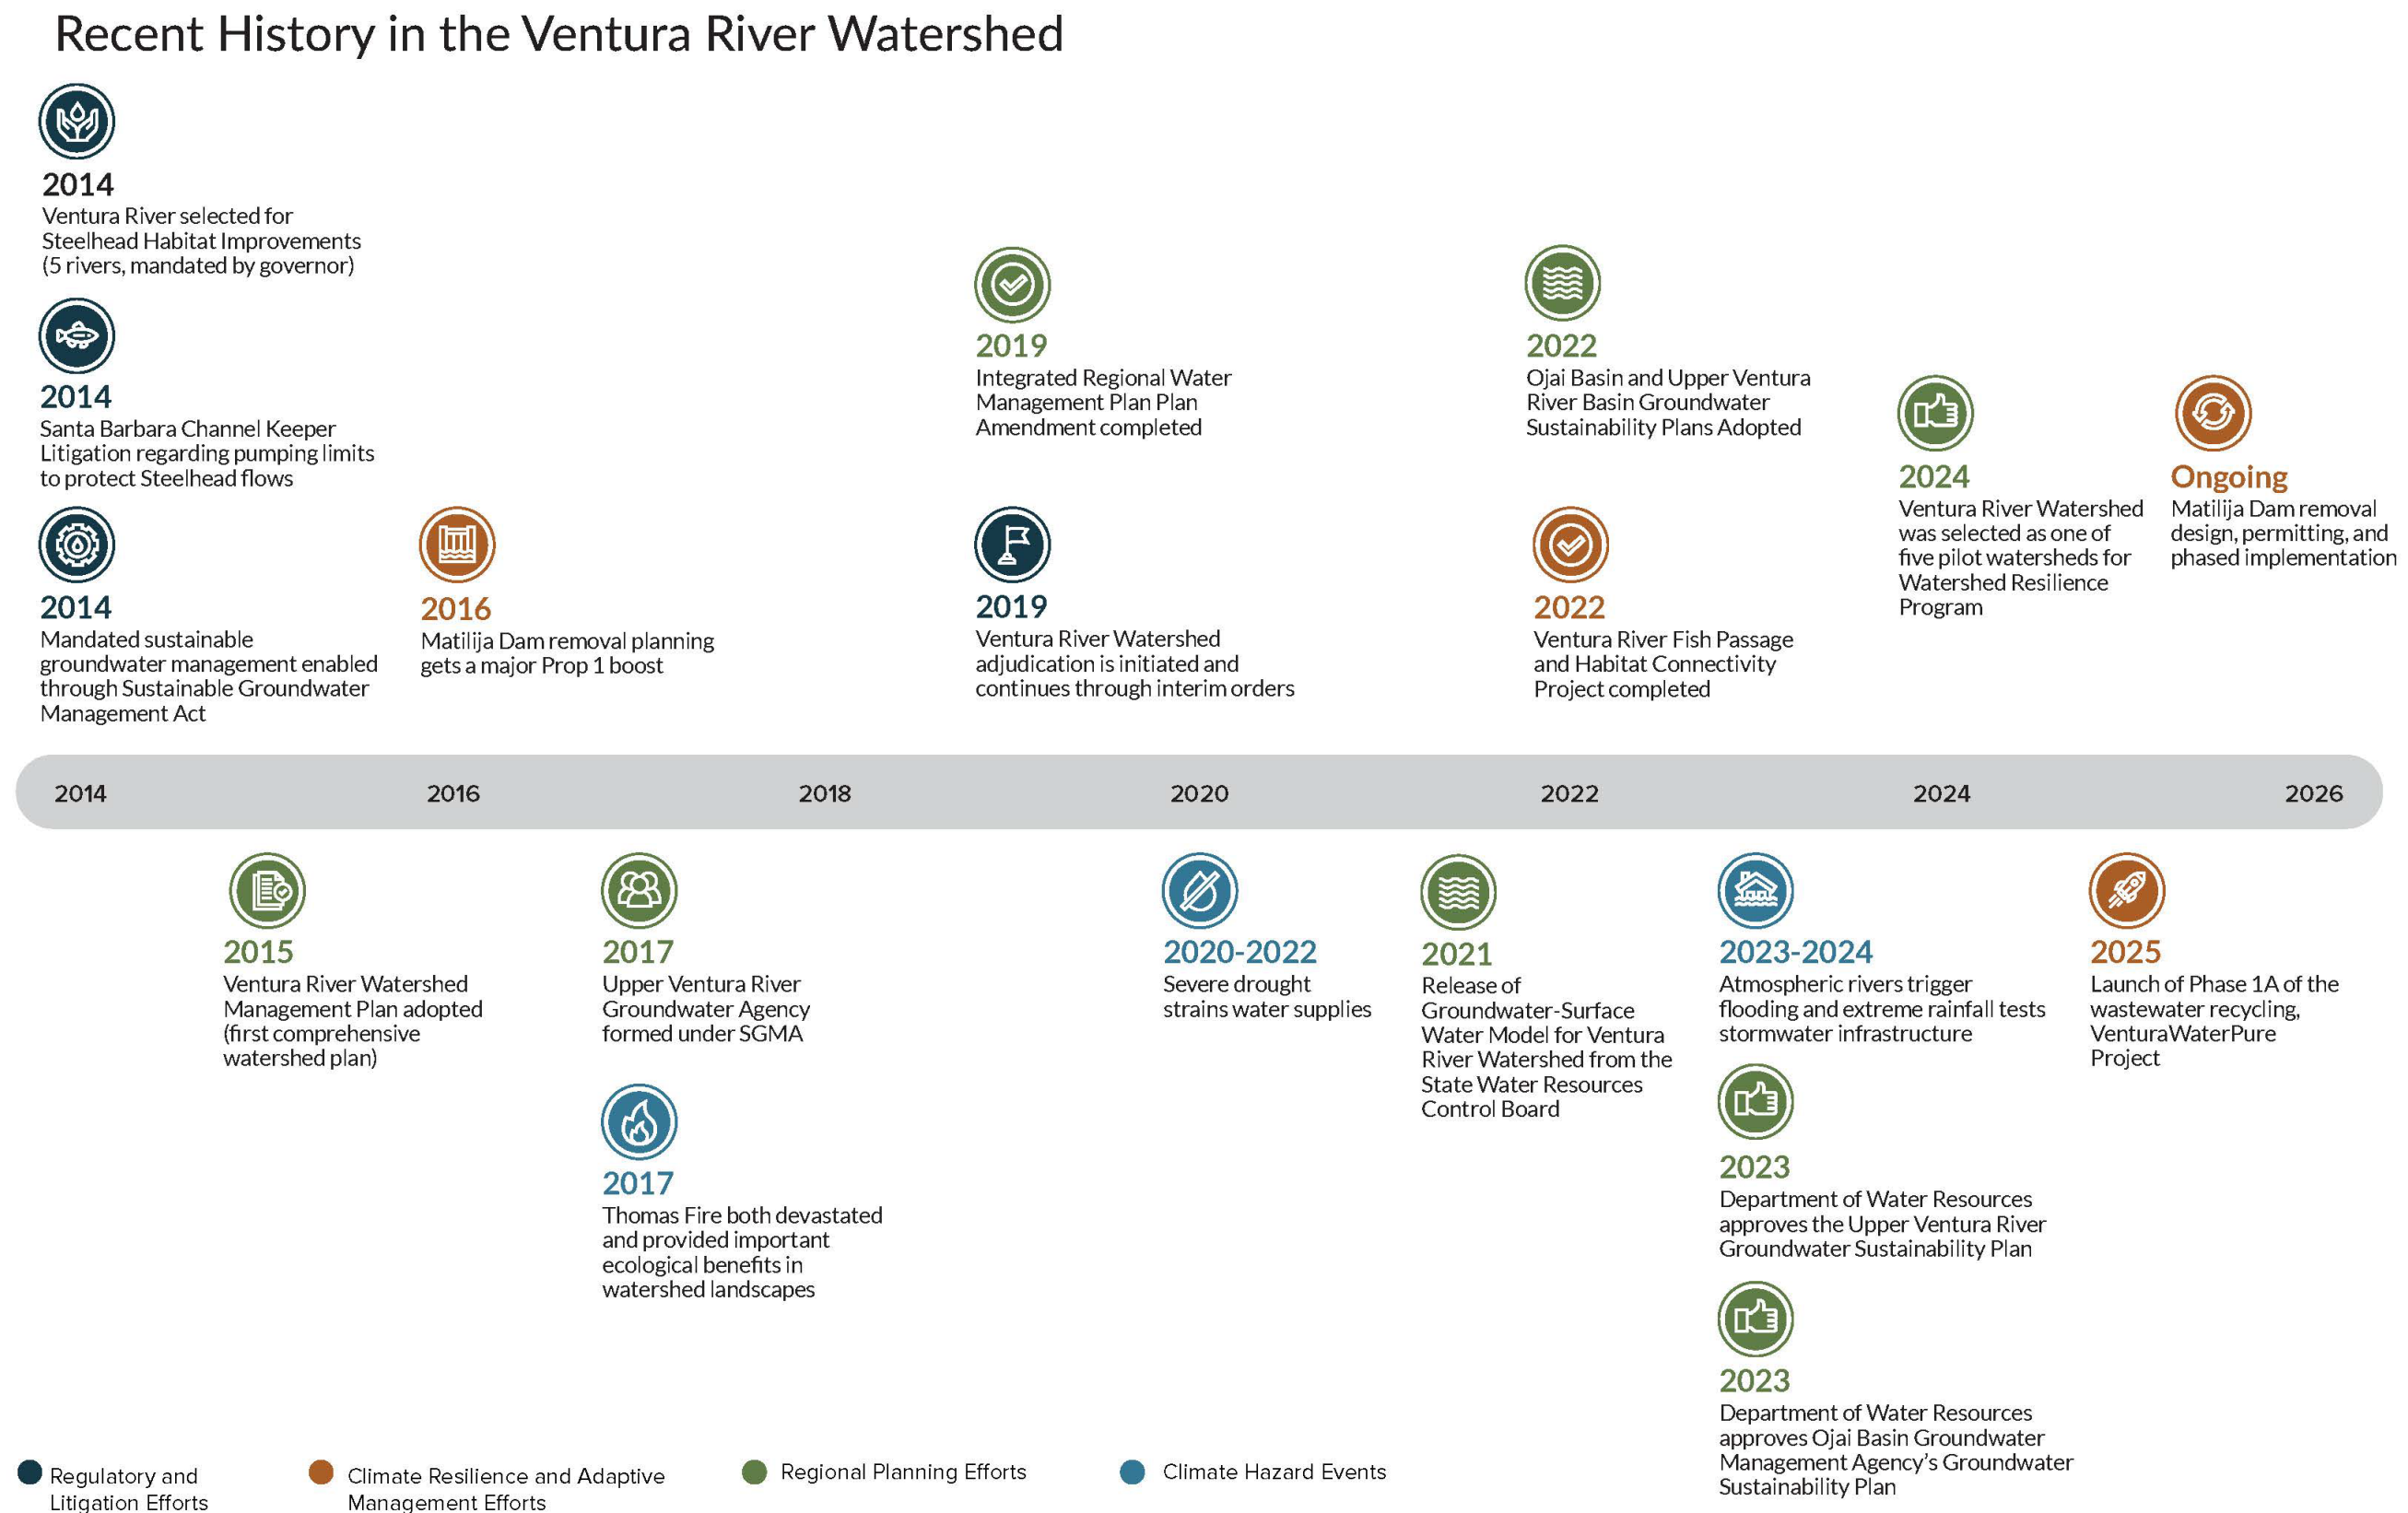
Recent History in the Ventura River Watershed

2014
Ventura River selected for Steelhead Habitat Improvements (5 rivers, mandated by governor)

2014
Santa Barbara Channel Keeper Litigation regarding pumping limits to protect Steelhead flows

2014
Mandated sustainable groundwater management enabled through Sustainable Groundwater Management Act

2016
Matilija Dam removal planning gets a major Prop 1 boost

2019
Integrated Regional Water Management Plan Plan Amendment completed

2019
Ventura River Watershed adjudication is initiated and continues through interim orders

2022
Ojai Basin and Upper Ventura River Basin Groundwater Sustainability Plans Adopted

2022
Ventura River Fish Passage and Habitat Connectivity Project completed

2024
Ventura River Watershed was selected as one of five pilot watersheds for Watershed Resilience Program

Ongoing
Matilija Dam removal design, permitting, and phased implementation

2014 2016 2018 2020 2022 2024 2026

2015
Ventura River Watershed Management Plan adopted (first comprehensive watershed plan)

2017
Upper Ventura River Groundwater Agency formed under SGMA

2017
Thomas Fire both devastated and provided important ecological benefits in watershed landscapes

2020-2022
Severe drought strains water supplies

2021
Release of Groundwater-Surface Water Model for Ventura River Watershed from the State Water Resources Control Board

2023-2024
Atmospheric rivers trigger flooding and extreme rainfall tests stormwater infrastructure

2023
Department of Water Resources approves the Upper Ventura River Groundwater Sustainability Plan

2023
Department of Water Resources approves Ojai Basin Groundwater Management Agency's Groundwater Sustainability Plan

2025
Launch of Phase 1A of the wastewater recycling, VenturaWaterPure Project

Regulatory and Litigation Efforts
Climate Resilience and Adaptive Management Efforts
Regional Planning Efforts
Climate Hazard Events